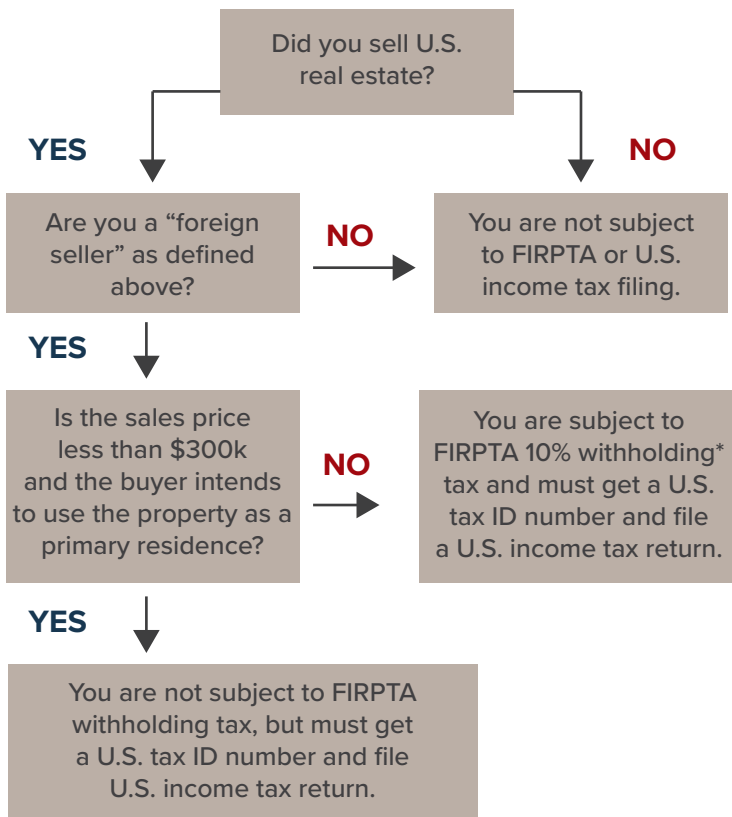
Did you sell U.S. real estate?

YES

NO

Are you a “foreign seller” as defined above?

NO

You are not subject to FIRPTA or U.S. income tax filing.

YES

Is the sales price less than $300k and the buyer intends to use the property as a primary residence?

NO

You are subject to FIRPTA 10% withholding* tax and must get a U.S. tax ID number and file a U.S. income tax return.

YES

You are not subject to FIRPTA withholding tax, but must get a U.S. tax ID number and file U.S. income tax return.